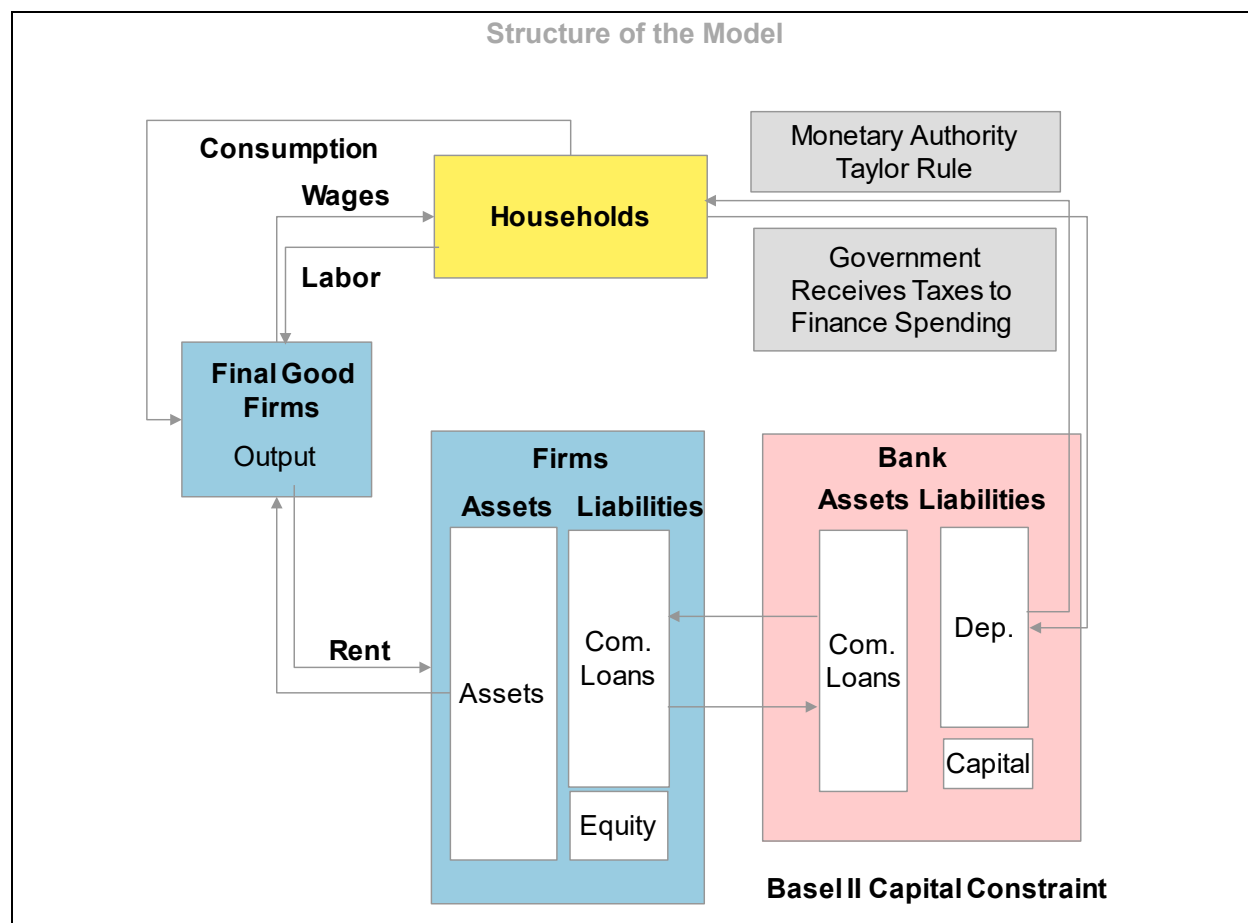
Structure of the Model

Consumption

Wages

Households

Labor

Monetary Authority
Taylor Rule

Government
Receives Taxes to
Finance Spending

Final Good
Firms
Output

Firms
Assets
Liabilities

Assets

Com.
Loans

Equity

Rent

Bank
Assets Liabilities

Com.
Loans

Dep.

Capital

Basel II Capital Constraint